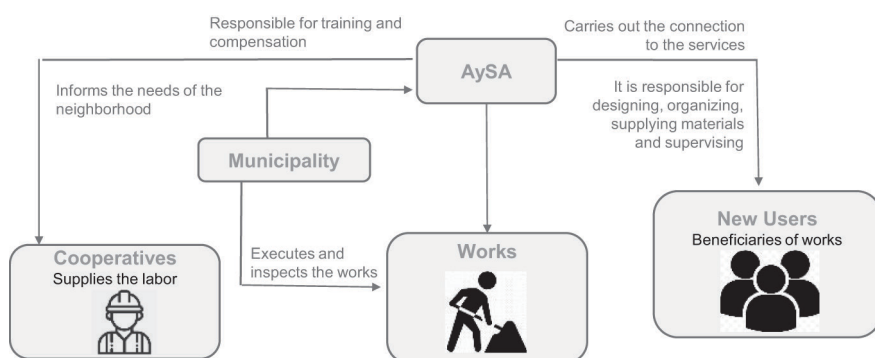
Responsible for training and compensation

Carries out the connection to the services

AySA

Informs the needs of the neighborhood

It is responsible for designing, organizing, supplying materials and supervising

Municipality

New Users
Beneficiaries of works

Cooperatives
Supplies the labor

Executes and inspects the works

Works